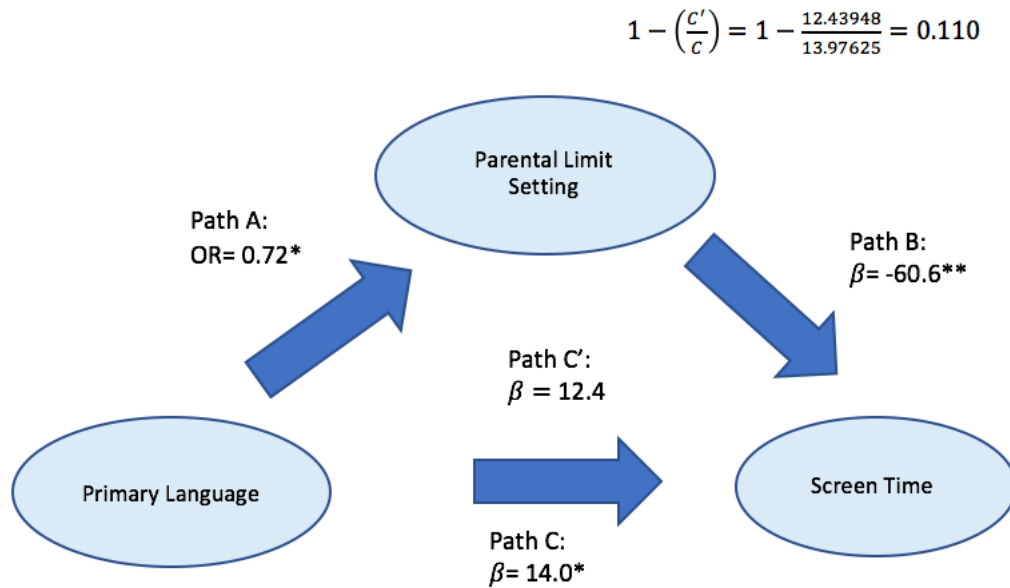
$1 - \left(\frac{C'}{C}\right) = 1 - \frac{12.43948}{13.97625} = 0.110$

Parental Limit Setting

Path A:
OR= 0.72*

Path B:
$\beta$= -60.6**

Path C':
$\beta = 12.4$

Primary Language

Screen Time

Path C:
$\beta$= 14.0*